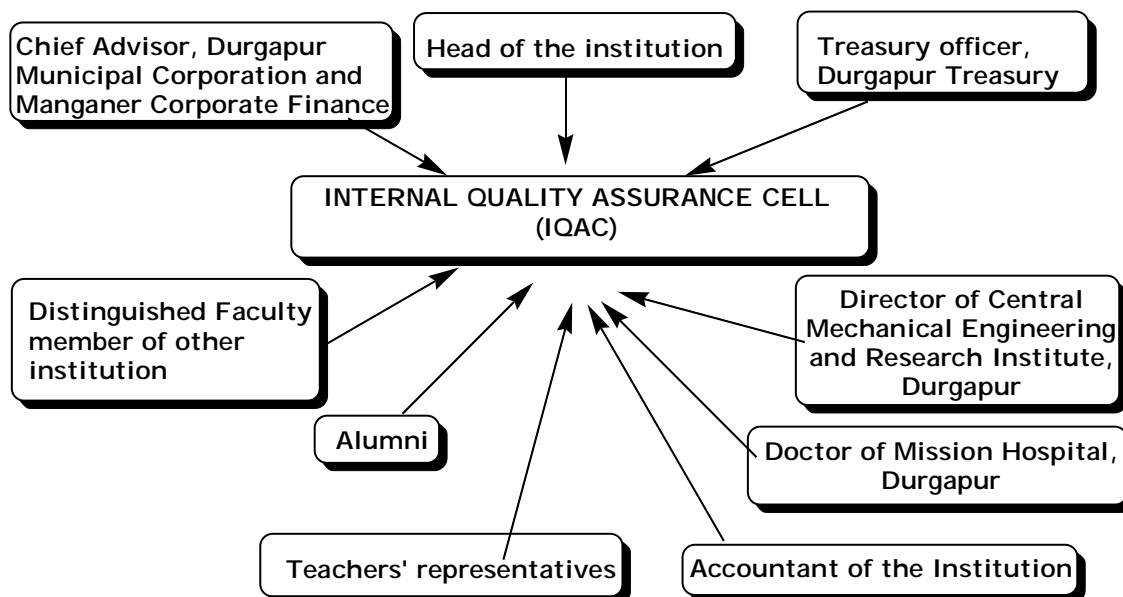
Chief Advisor, Durgapur Municipal Corporation and Manganer Corporate Finance

Head of the institution

Treasury officer, Durgapur Treasury

INTERNAL QUALITY ASSURANCE CELL (IQAC)

Distinguished Faculty member of other institution

Director of Central Mechanical Engineering and Research Institute, Durgapur

Alumni

Doctor of Mission Hospital, Durgapur

Teachers' representatives

Accountant of the Institution